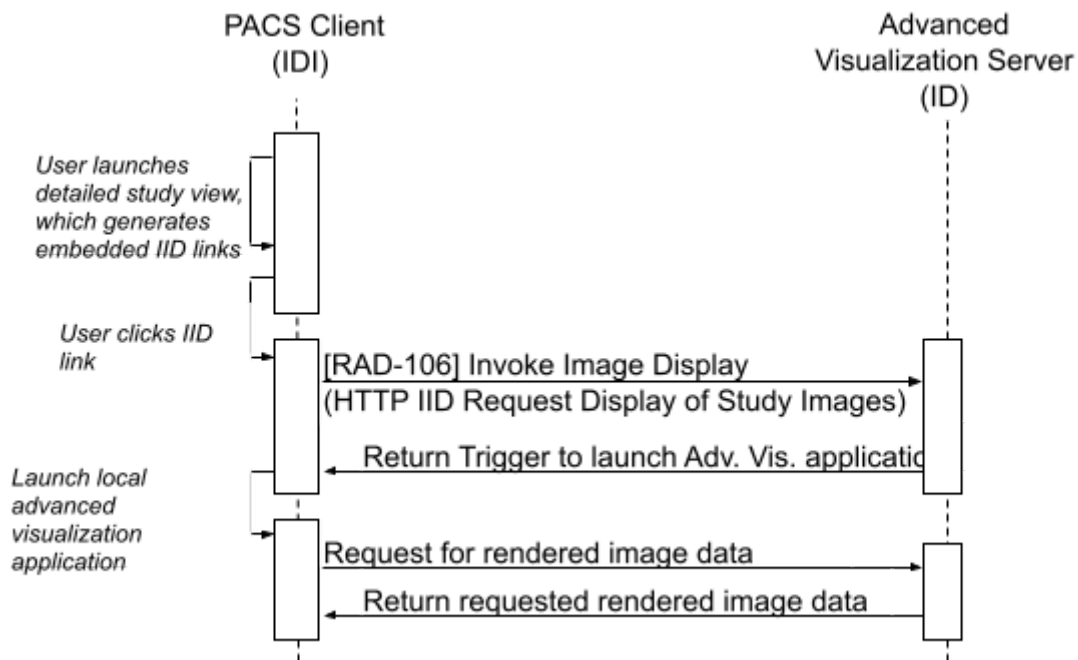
PACS Client
(IDI)

Advanced
Visualization Server
(ID)

User launches detailed study view, which generates embedded IID links

User clicks IID link

[RAD-106] Invoke Image Display
(HTTP IID Request Display of Study Images)

Return Trigger to launch Adv. Vis. applicatio

Launch local advanced visualization application

Request for rendered image data

Return requested rendered image data